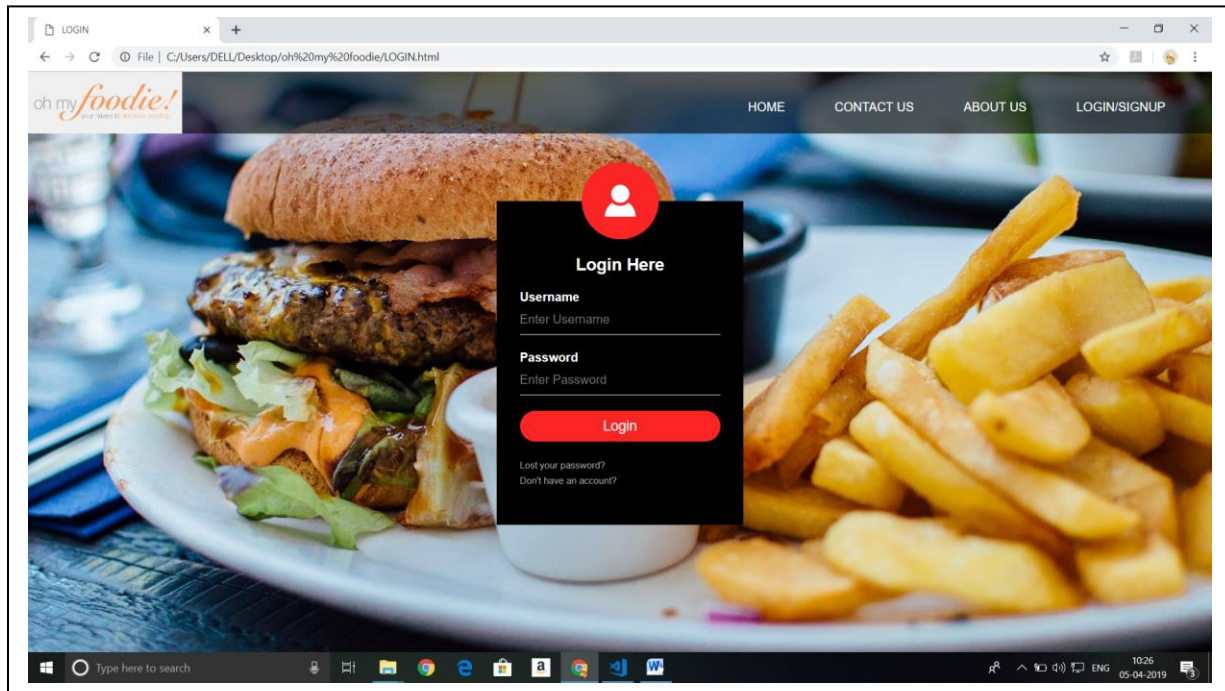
LOGIN
×
+
File | C:/Users/DELL/Desktop/oh%20my%20foodie/LOGIN.html

oh my foodie!
your retreat to delicious eating

HOME
CONTACT US
ABOUT US
LOGIN/SIGNUP

Login Here
Username
Enter Username
Password
Enter Password
Login
Lost your password?
Don't have an account?

Type here to search
ENG
10:26
05-04-2019
3